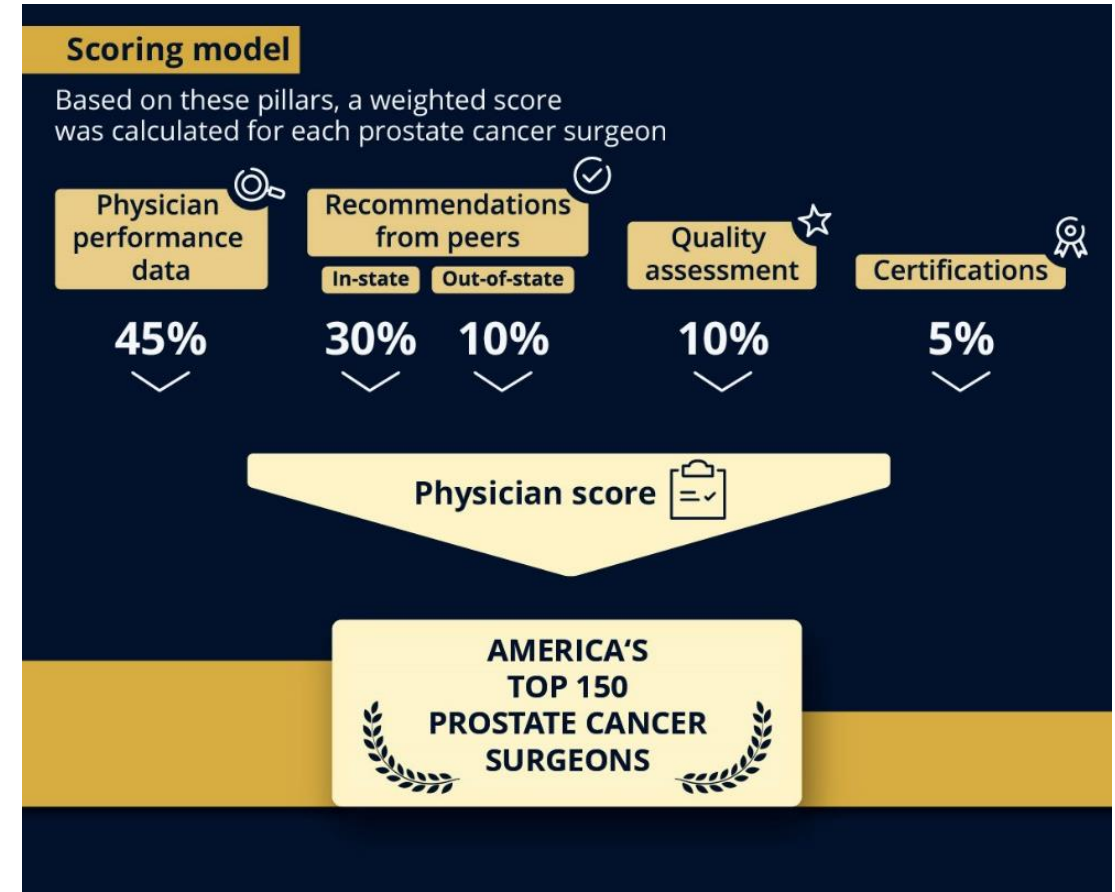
Scoring model

Based on these pillars, a weighted score was calculated for each prostate cancer surgeon

Physician performance data

Recommendations from peers

In-state

Out-of-state

Quality assessment

Certifications

45%

30%

10%

10%

5%

Physician score

AMERICA'S TOP 150 PROSTATE CANCER SURGEONS